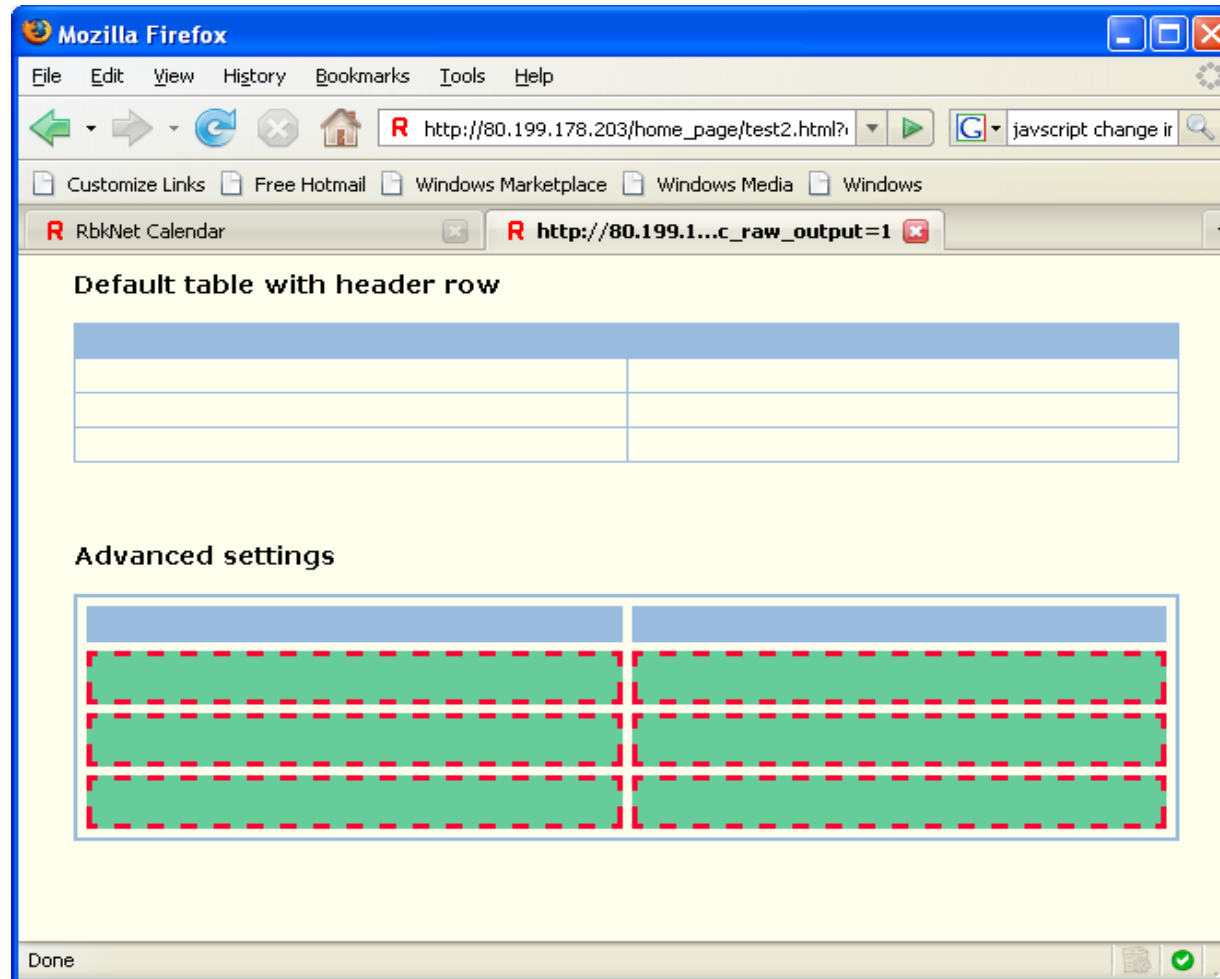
Mozilla Firefox

File Edit View History Bookmarks Tools Help

http://80.199.178.203/home_page/test2.html?

javscript change ir

Customize Links Free Hotmail Windows Marketplace Windows Media Windows

RbkNet Calendar

http://80.199.1...c_raw_output=1

Default table with header row

Advanced settings

Done